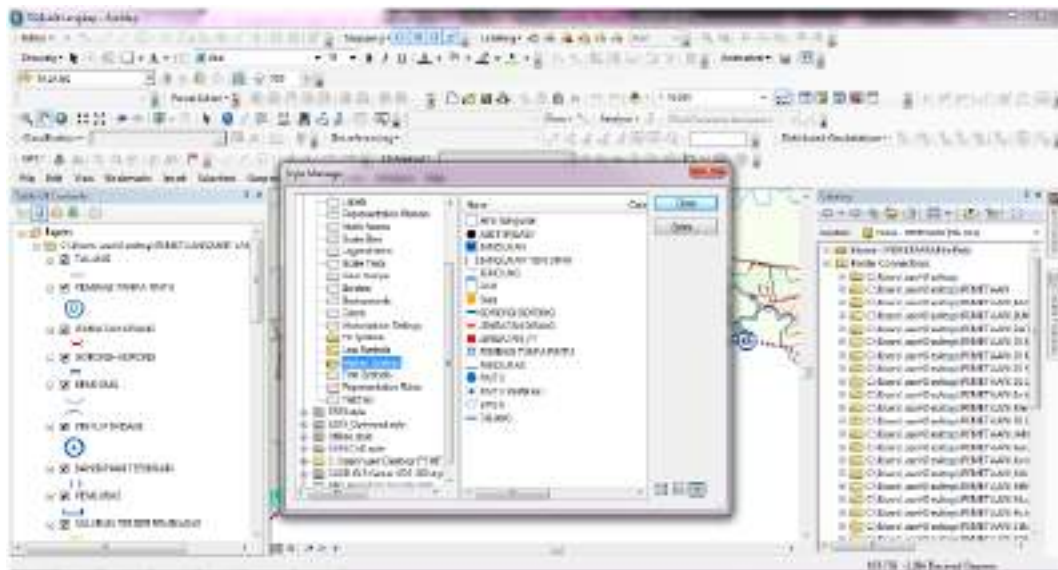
Untitled - ArcMap

File Edit View Bookmarks Insert Selection Geoprocessing

Table Of Contents

Layers

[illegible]

Style Manager

Labels
Representation Markers
North Arrows
Scale Bars
Legend Items
Scale Texts
Color Ramps
Borders
Backgrounds
Colors
Vectorization Settings
Fill Symbols
Line Symbols
Marker Symbols
Text Symbols
Representation Rules
Shadows

Name
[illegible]
BANGUNAN
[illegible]
Jalan
Batas
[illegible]
Titik
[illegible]

Close
Styles...

Catalog

Location:
Home
Folder Connections
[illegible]